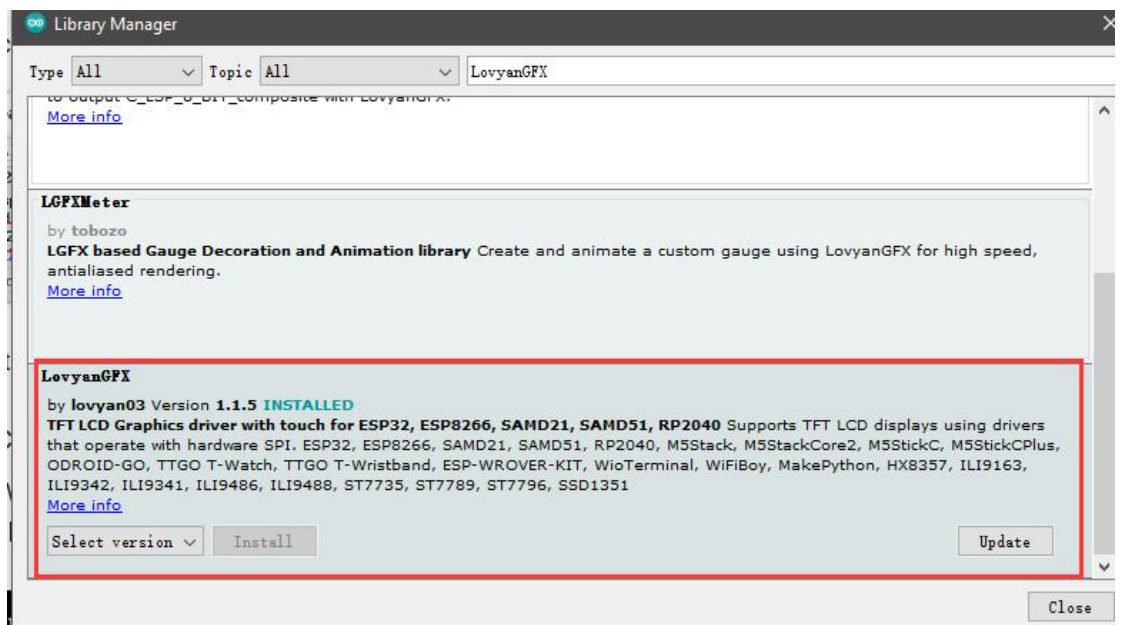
Library Manager

Type All Topic All LovyanGFX

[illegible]
More info

LGFXMeter
by tobozo
LGFX based Gauge Decoration and Animation library Create and animate a custom gauge using LovyanGFX for high speed, antialiased rendering.
More info

LovyanGFX
by lovyan03 Version 1.1.5 INSTALLED
TFT LCD Graphics driver with touch for ESP32, ESP8266, SAMD21, SAMD51, RP2040 Supports TFT LCD displays using drivers that operate with hardware SPI. ESP32, ESP8266, SAMD21, SAMD51, RP2040, M5Stack, M5StackCore2, M5StickC, M5StickCPlus, ODROID-GO, TTGO T-Watch, TTGO T-Wristband, ESP-WROVER-KIT, WioTerminal, WiFiBoy, MakePython, HX8357, ILI9163, ILI9342, ILI9341, ILI9486, ILI9488, ST7735, ST7789, ST7796, SSD1351
More info
Select version Install Update

Close